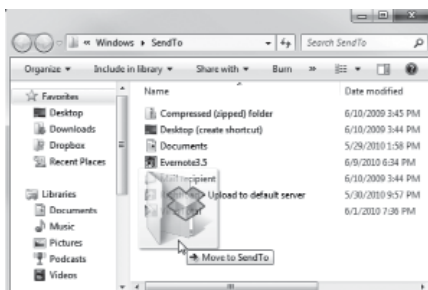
« Windows ▸ SendTo

Search SendTo

Organize ▾ Include in library ▾ Share with ▾ Burn » 

Favorites
Desktop
Downloads
Dropbox
Recent Places

Libraries
Documents
Music
Pictures
Podcasts
Videos

Name | Date modified
Compressed (zipped) folder | 6/10/2009 3:45 PM
Desktop (create shortcut) | 6/10/2009 3:44 PM
Documents | 5/29/2010 1:58 PM
Evernote3.5 | 6/9/2010 6:34 PM
Mail recipient | 6/10/2009 3:44 PM
Upload to default server | 5/30/2010 9:57 PM
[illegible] | 6/1/2010 7:36 PM

+ Move to SendTo